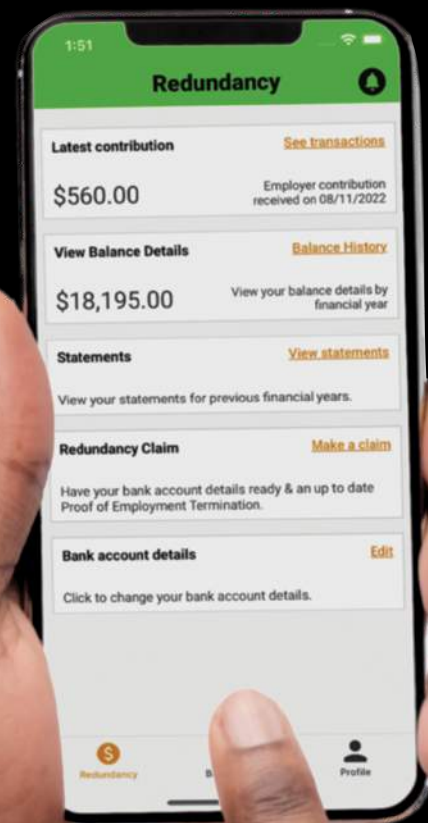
1:51

Redundancy

Latest contribution
See transactions
$560.00
Employer contribution received on 08/11/2022

View Balance Details
Balance History
$18,195.00
View your balance details by financial year

Statements
View statements
View your statements for previous financial years.

Redundancy Claim
Make a claim
Have your bank account details ready & an up to date Proof of Employment Termination.

Bank account details
Edit
Click to change your bank account details.

Redundancy
B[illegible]
Profile